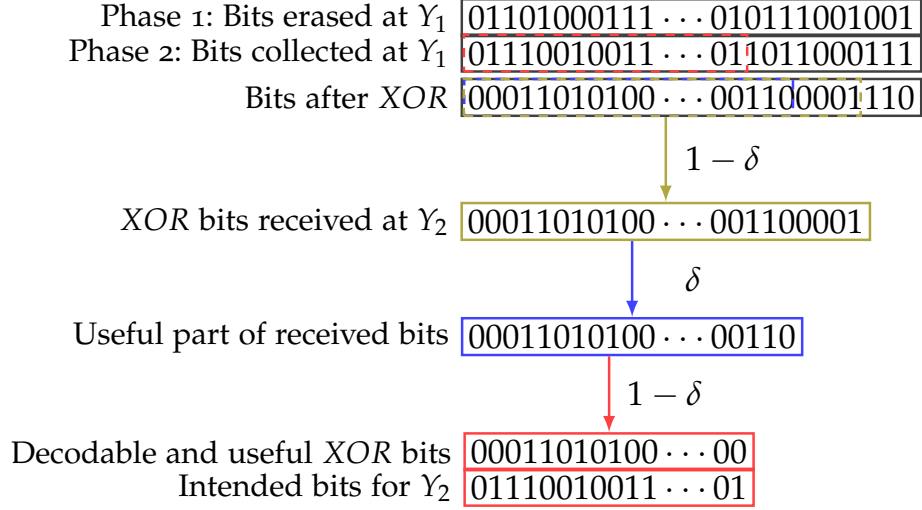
Phase 1: Bits erased at $Y_1$ 01101000111 $\cdots$ 010111001001
Phase 2: Bits collected at $Y_1$ 01110010011 $\cdots$ 011011000111
Bits after $XOR$ 00011010100 $\cdots$ 001100001110

$1-\delta$

$XOR$ bits received at $Y_2$ 00011010100 $\cdots$ 001100001

$\delta$

Useful part of received bits 00011010100 $\cdots$ 00110

$1-\delta$

Decodable and useful $XOR$ bits 00011010100 $\cdots$ 00
Intended bits for $Y_2$ 01110010011 $\cdots$ 01